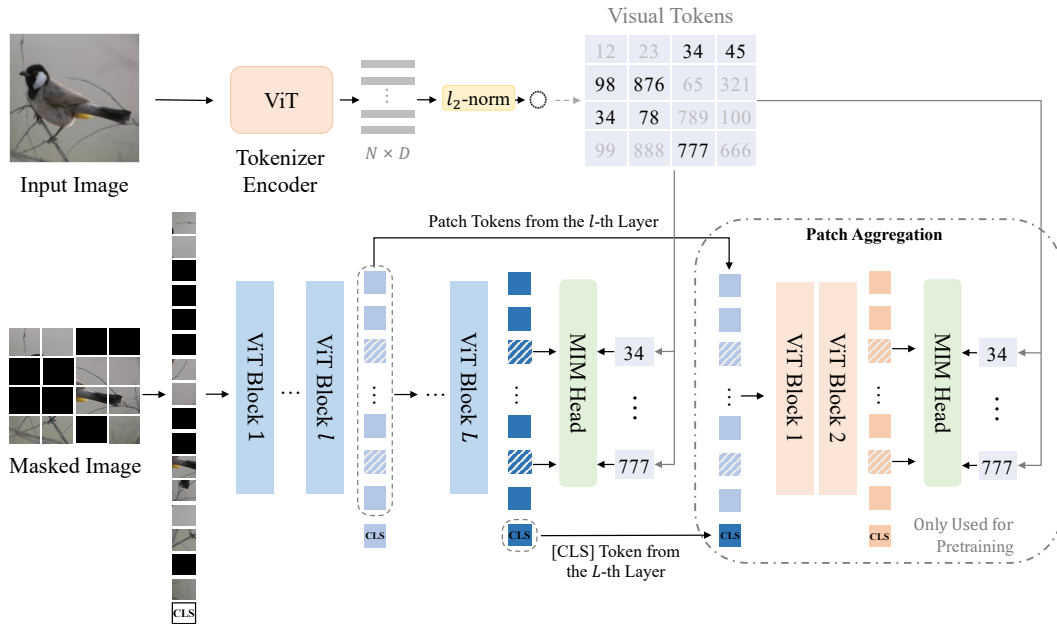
Visual Tokens

| 12 | 23 | 34 | 45 |
|---|---|---|---|
| 98 | 876 | 65 | 321 |
| 34 | 78 | 789 | 100 |
| 99 | 888 | 777 | 666 |

Input Image

ViT

Tokenizer Encoder

$N \times D$

$l_2$-norm

Patch Tokens from the $l$-th Layer

Patch Aggregation

Masked Image

ViT Block 1

…

ViT Block $l$

…

…

ViT Block $L$

…

MIM Head

34

⋮

777

CLS

CLS

[CLS] Token from the $L$-th Layer

…

ViT Block 1

ViT Block 2

…

MIM Head

34

⋮

777

CLS

CLS

Only Used for Pretraining

CLS